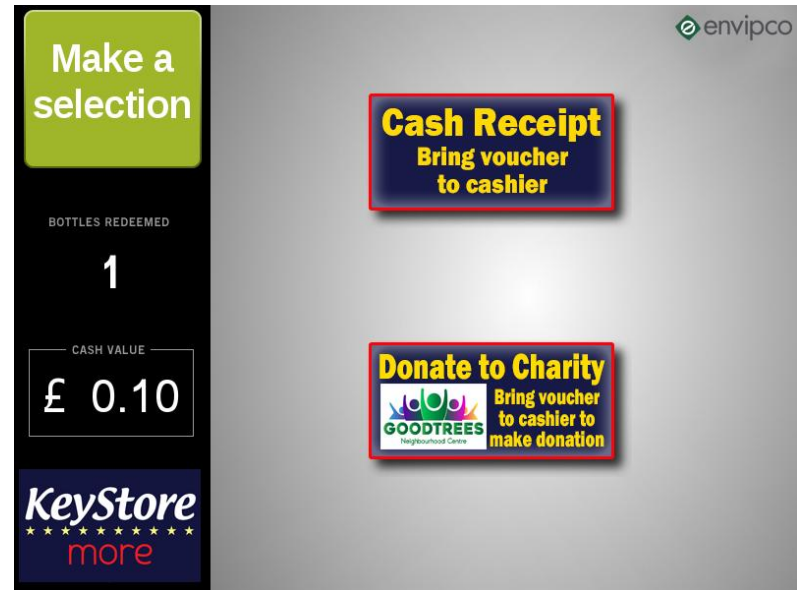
Make a selection

BOTTLES REDEEMED

1

CASH VALUE

£ 0.10

KeyStore
more

envipco

Cash Receipt
Bring voucher to cashier

Donate to Charity
GOODTREES
Neighbourhood Centre
Bring voucher to cashier to make donation